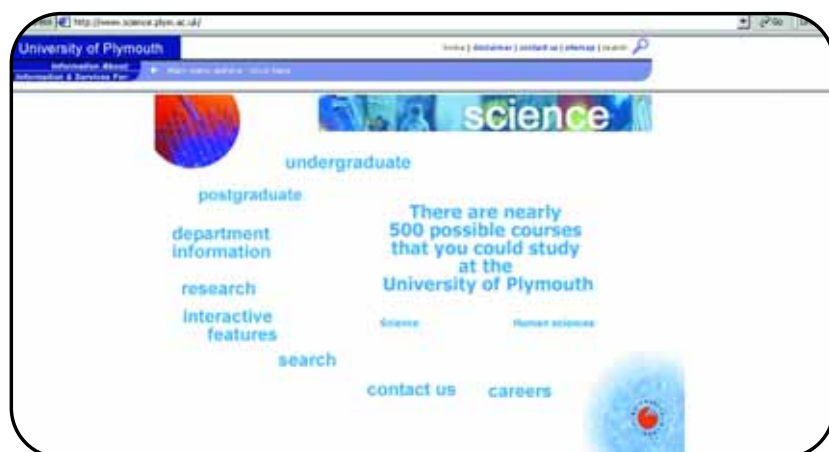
http://www.science.plym.ac.uk/

Go

University of Plymouth

Information About:
Information & Services For:

home | disclaimer | contact us | sitemap | search

Main menu article - click here

science

undergraduate

postgraduate

department information

research

interactive features

search

contact us

careers

There are nearly 500 possible courses that you could study at the University of Plymouth

Science

Human sciences